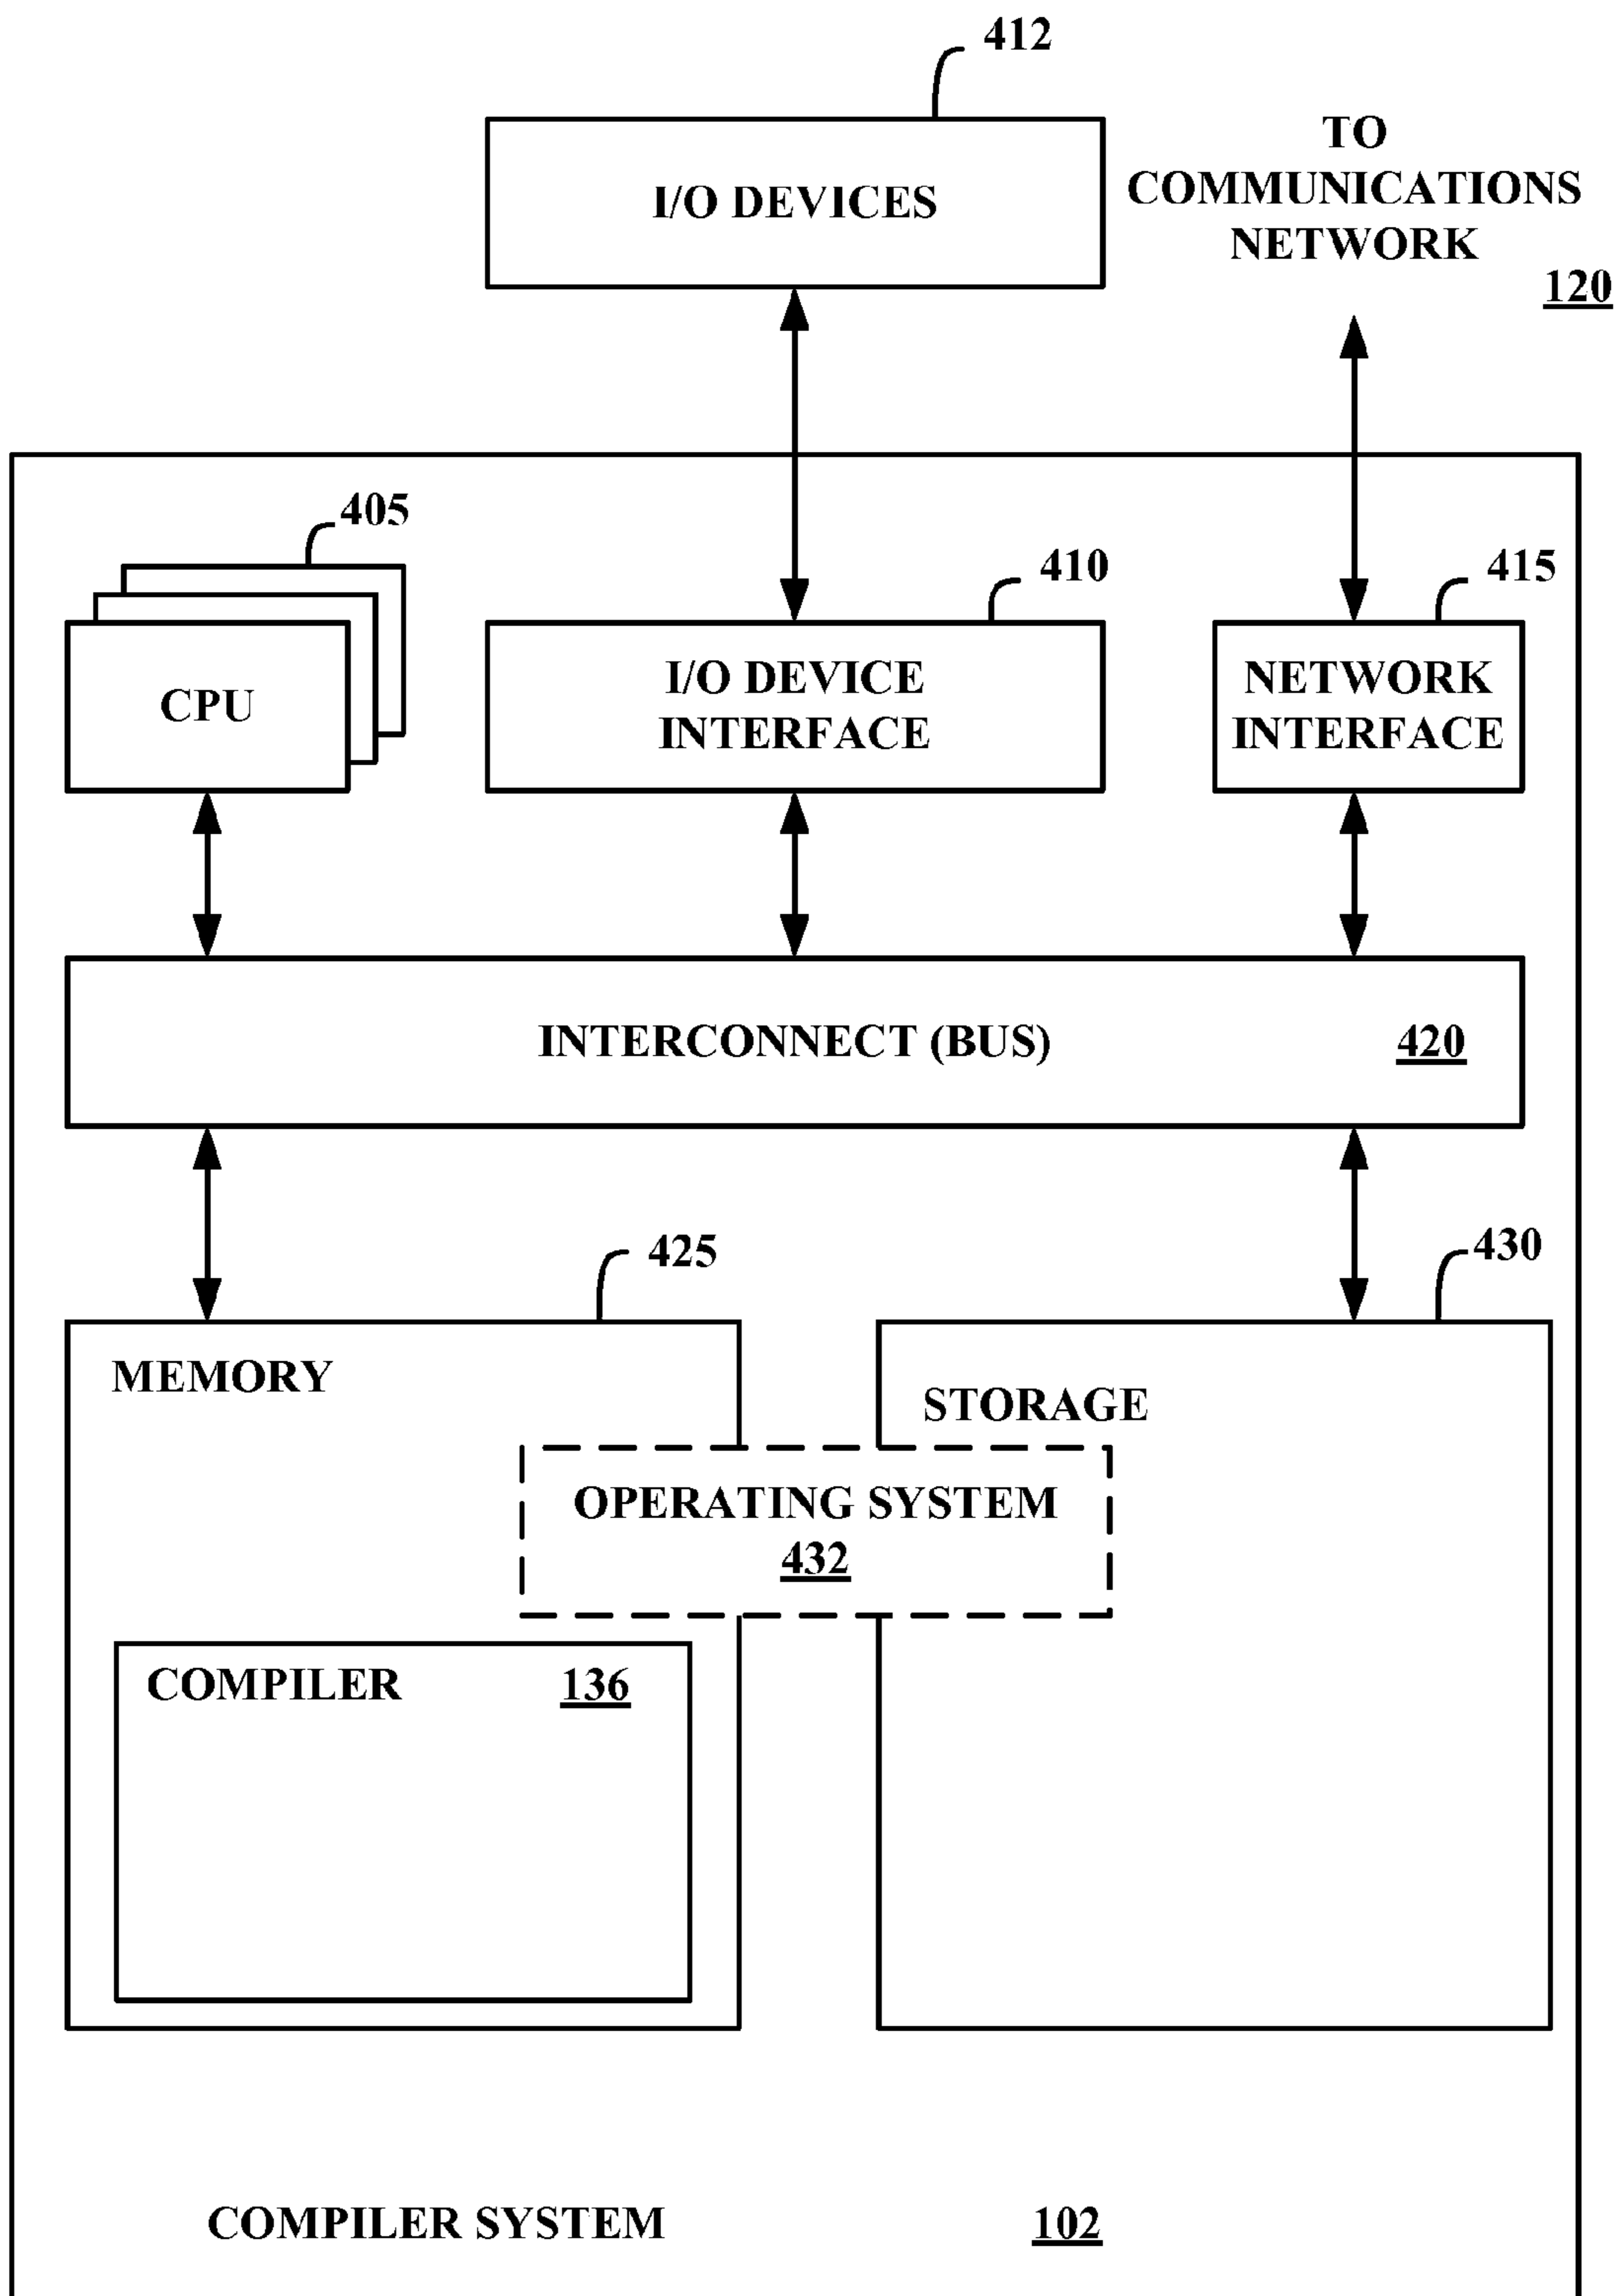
412

I/O DEVICES

TO COMMUNICATIONS NETWORK

120

405

410

415

CPU

I/O DEVICE INTERFACE

NETWORK INTERFACE

INTERCONNECT (BUS)

420

425

430

MEMORY

STORAGE

OPERATING SYSTEM
432

COMPILER

136

COMPILER SYSTEM

102